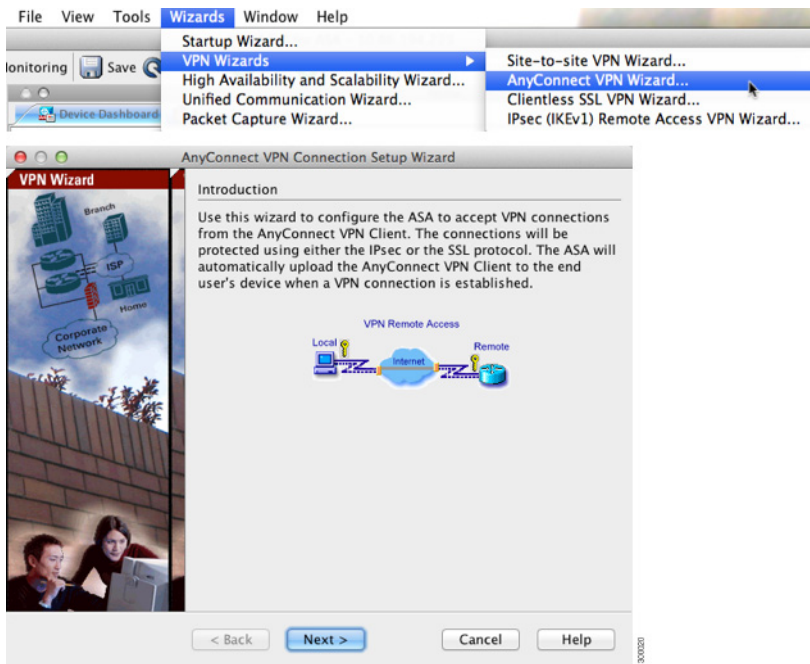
File View Tools Wizards Window Help

lonitoring Save

Device Dashboard

Startup Wizard...
VPN Wizards
High Availability and Scalability Wizard...
Unified Communication Wizard...
Packet Capture Wizard...

Site-to-site VPN Wizard...
AnyConnect VPN Wizard...
Clientless SSL VPN Wizard...
IPsec (IKEv1) Remote Access VPN Wizard...

AnyConnect VPN Connection Setup Wizard

VPN Wizard

Branch
ISP
Home
Corporate Network

Introduction

Use this wizard to configure the ASA to accept VPN connections from the AnyConnect VPN Client. The connections will be protected using either the IPsec or the SSL protocol. The ASA will automatically upload the AnyConnect VPN Client to the end user's device when a VPN connection is established.

VPN Remote Access
Local
Internet
Remote

< Back Next > Cancel Help

300020